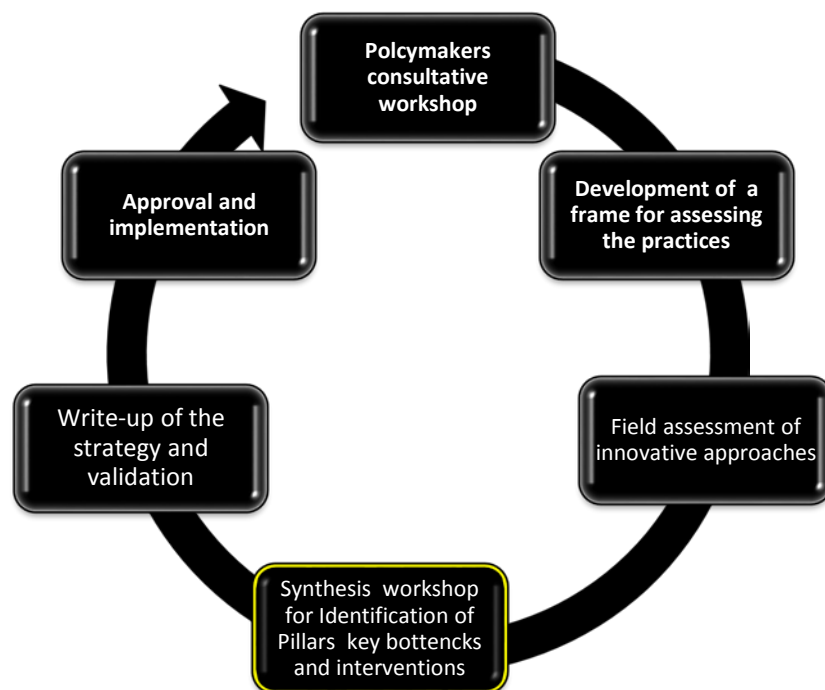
Polcymakers consultative workshop

Development of a frame for assessing the practices

Field assessment of innovative approaches

Synthesis workshop for Identification of Pillars key bottencks and interventions

Write-up of the strategy and validation

Approval and implementation